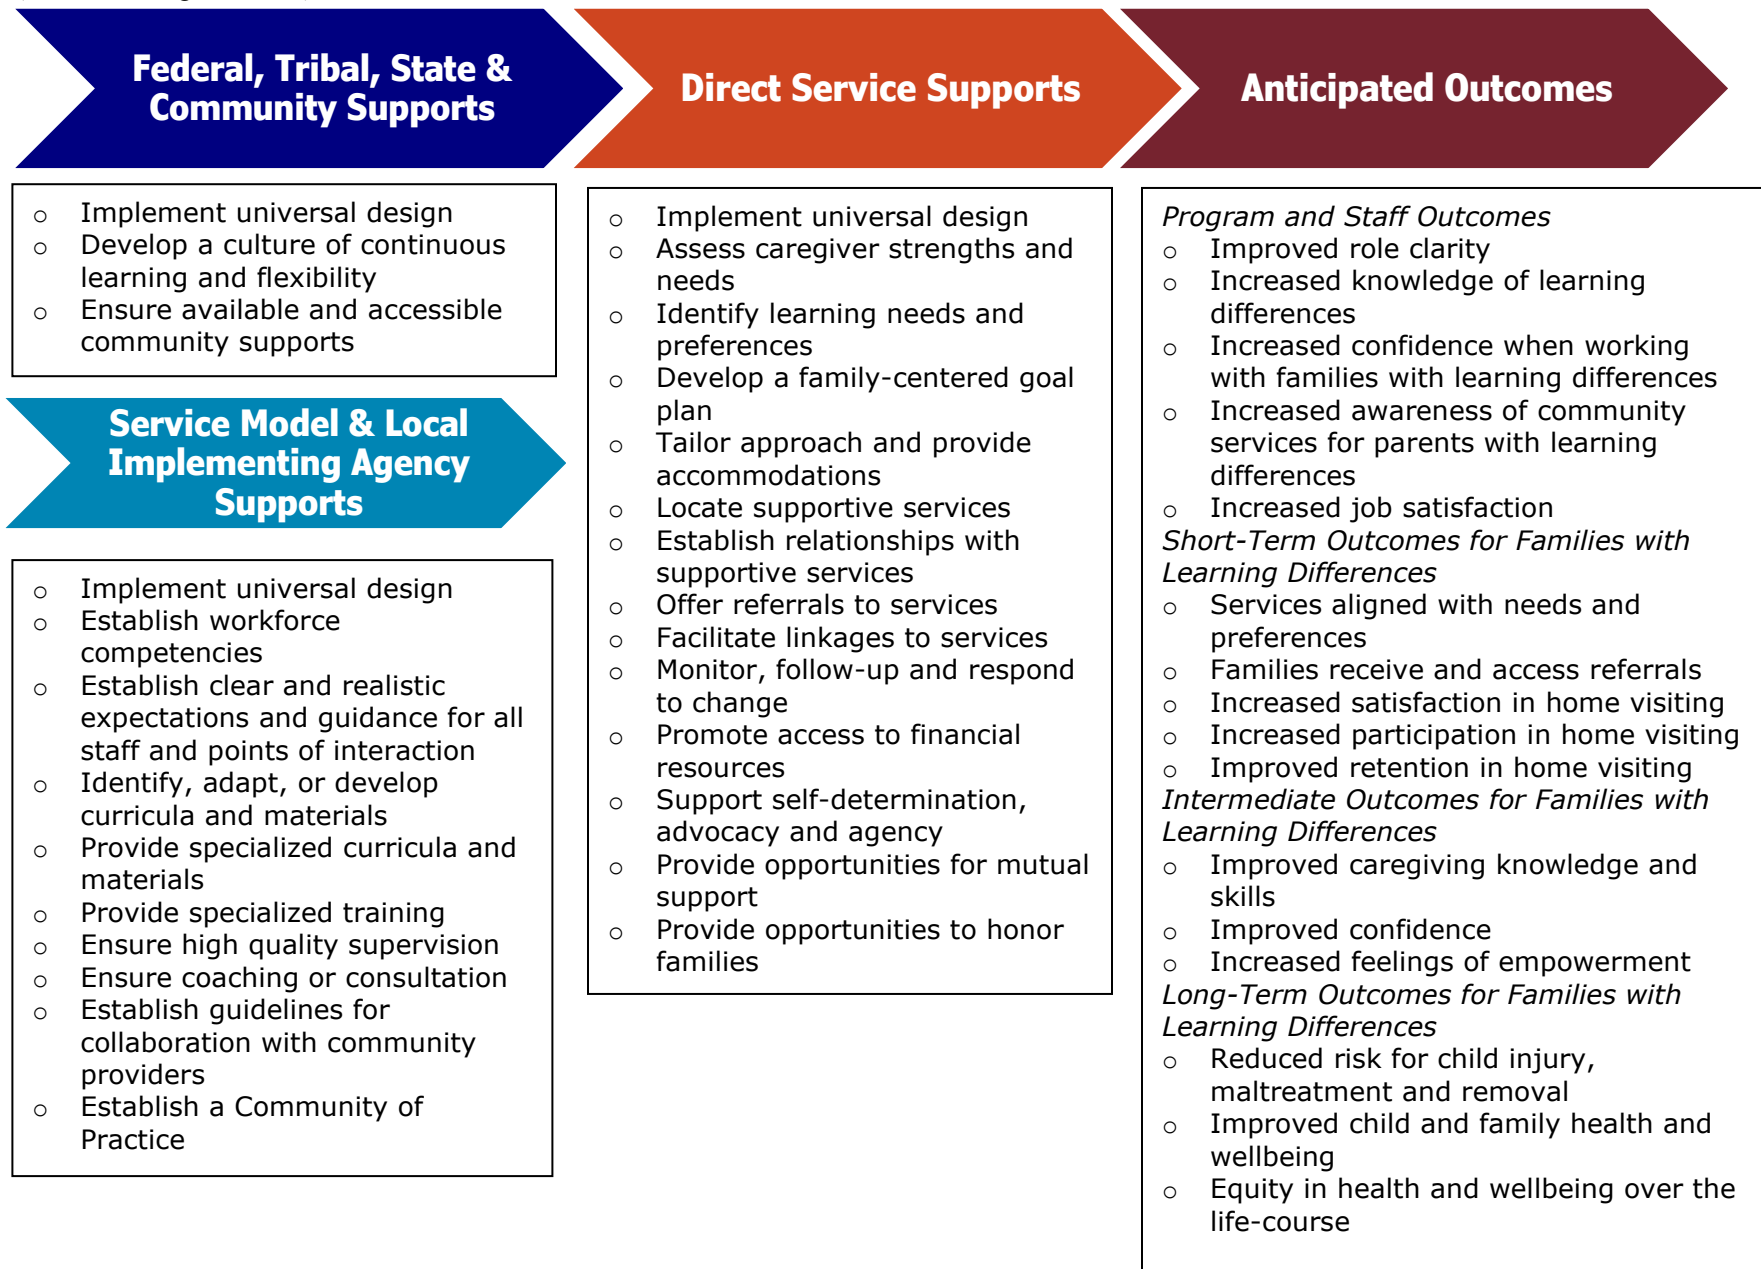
Federal, Tribal, State & Community Supports

- Implement universal design
- Develop a culture of continuous learning and flexibility
- Ensure available and accessible community supports

Service Model & Local Implementing Agency Supports

- Implement universal design
- Establish workforce competencies
- Establish clear and realistic expectations and guidance for all staff and points of interaction
- Identify, adapt, or develop curricula and materials
- Provide specialized curricula and materials
- Provide specialized training
- Ensure high quality supervision
- Ensure coaching or consultation
- Establish guidelines for collaboration with community providers
- Establish a Community of Practice

Direct Service Supports

- Implement universal design
- Assess caregiver strengths and needs
- Identify learning needs and preferences
- Develop a family-centered goal plan
- Tailor approach and provide accommodations
- Locate supportive services
- Establish relationships with supportive services
- Offer referrals to services
- Facilitate linkages to services
- Monitor, follow-up and respond to change
- Promote access to financial resources
- Support self-determination, advocacy and agency
- Provide opportunities for mutual support
- Provide opportunities to honor families

Anticipated Outcomes

*Program and Staff Outcomes*
- Improved role clarity
- Increased knowledge of learning differences
- Increased confidence when working with families with learning differences
- Increased awareness of community services for parents with learning differences
- Increased job satisfaction

*Short-Term Outcomes for Families with Learning Differences*
- Services aligned with needs and preferences
- Families receive and access referrals
- Increased satisfaction in home visiting
- Increased participation in home visiting
- Improved retention in home visiting

*Intermediate Outcomes for Families with Learning Differences*
- Improved caregiving knowledge and skills
- Improved confidence
- Increased feelings of empowerment

*Long-Term Outcomes for Families with Learning Differences*
- Reduced risk for child injury, maltreatment and removal
- Improved child and family health and wellbeing
- Equity in health and wellbeing over the life-course